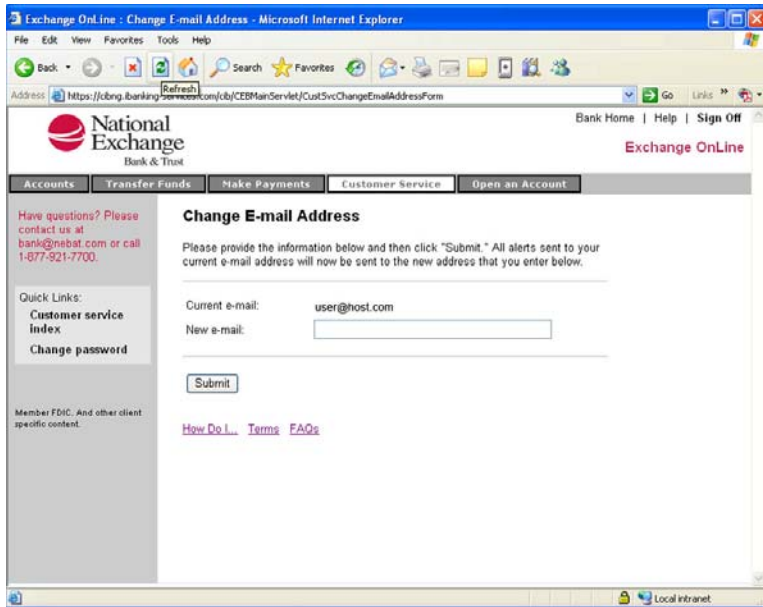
Exchange OnLine : Change E-mail Address - Microsoft Internet Explorer

File Edit View Favorites Tools Help

Back Search Favorites

Refresh

Address https://cibng.ibanking-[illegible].com/cib/CEBMainServlet/CustSvcChangeEmailAddressForm Go Links »

National Exchange Bank & Trust

Bank Home | Help | Sign Off

Exchange OnLine

Accounts | Transfer Funds | Make Payments | Customer Service | Open an Account

Have questions? Please contact us at bank@nebat.com or call 1-877-921-7700.

Quick Links:
Customer service index
Change password

Member FDIC. And other client specific content.

Change E-mail Address

Please provide the information below and then click "Submit." All alerts sent to your current e-mail address will now be sent to the new address that you enter below.

Current e-mail: user@host.com
New e-mail:

Submit

How Do I... Terms FAQs

Local intranet